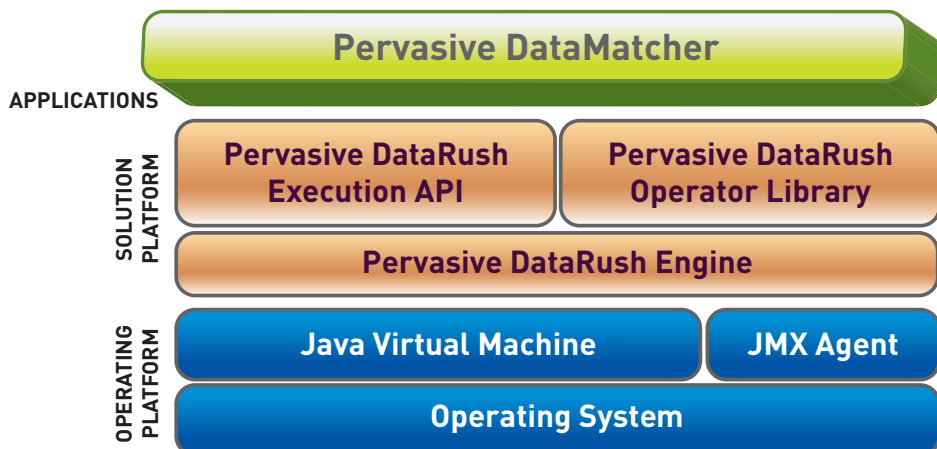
Pervasive DataMatcher

APPLICATIONS

SOLUTION PLATFORM

Pervasive DataRush Execution API

Pervasive DataRush Operator Library

Pervasive DataRush Engine

OPERATING PLATFORM

Java Virtual Machine

JMX Agent

Operating System